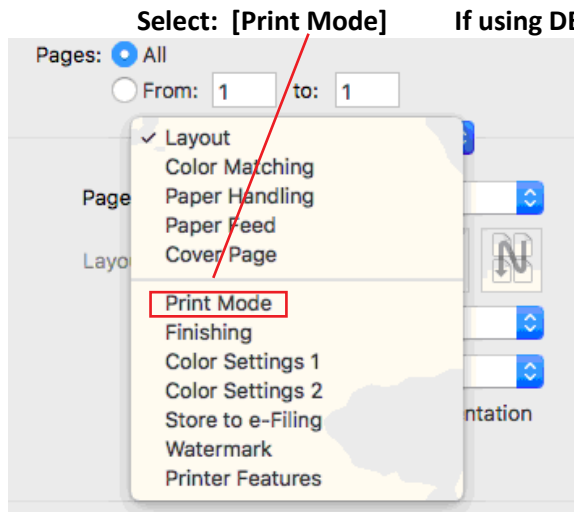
Select: [Print Mode] If using DE

Pages: All
From: 1 to: 1

✓ Layout
Color Matching
Paper Handling
Paper Feed
Cover Page
Print Mode
Finishing
Color Settings 1
Color Settings 2
Store to e-Filing
Watermark
Printer Features

Page
Layo
ntation